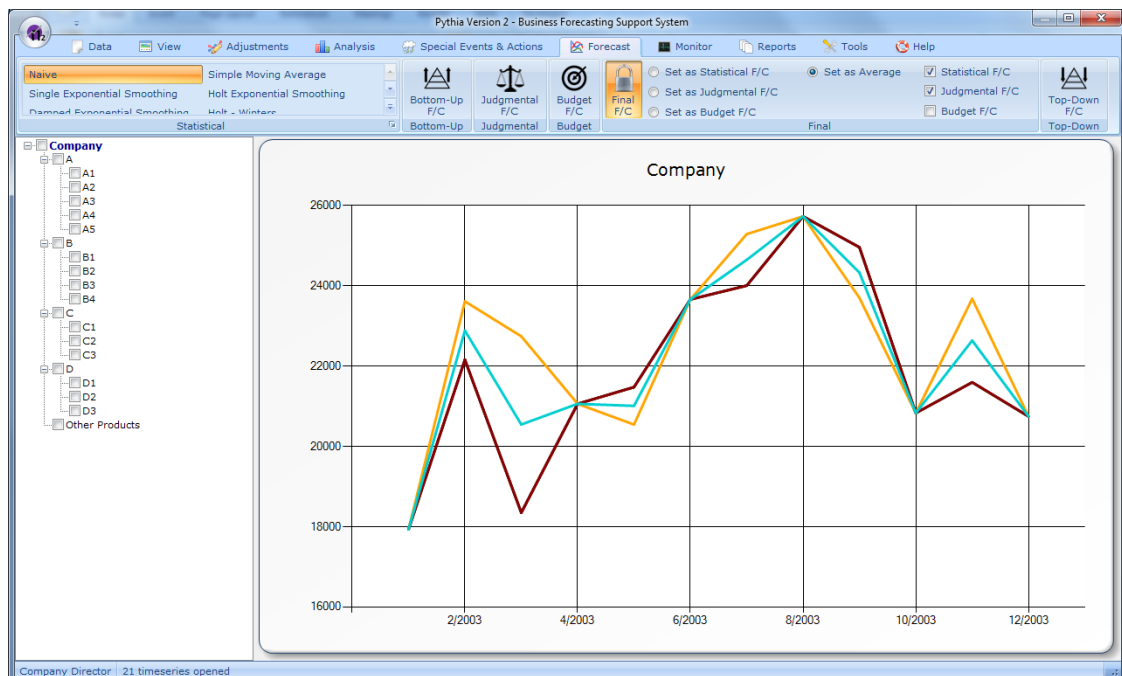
Pythia Version 2 - Business Forecasting Support System

Data View Adjustments Analysis Special Events & Actions Forecast Monitor Reports Tools Help

Naive
Simple Moving Average
Single Exponential Smoothing
Holt Exponential Smoothing
Damped Exponential Smoothing
Holt - Winters
Statistical

Bottom-Up F/C
Bottom-Up
Judgmental F/C
Judgmental
Budget F/C
Budget
Final F/C
Set as Statistical F/C
Set as Judgmental F/C
Set as Budget F/C
Set as Average
Statistical F/C
Judgmental F/C
Budget F/C
Final
Top-Down F/C
Top-Down

Company
A
A1
A2
A3
A4
A5
B
B1
B2
B3
B4
C
C1
C2
C3
D
D1
D2
D3
Other Products

Company

26000
24000
22000
20000
18000
16000

2/2003
4/2003
6/2003
8/2003
10/2003
12/2003

Company Director | 21 timeseries opened